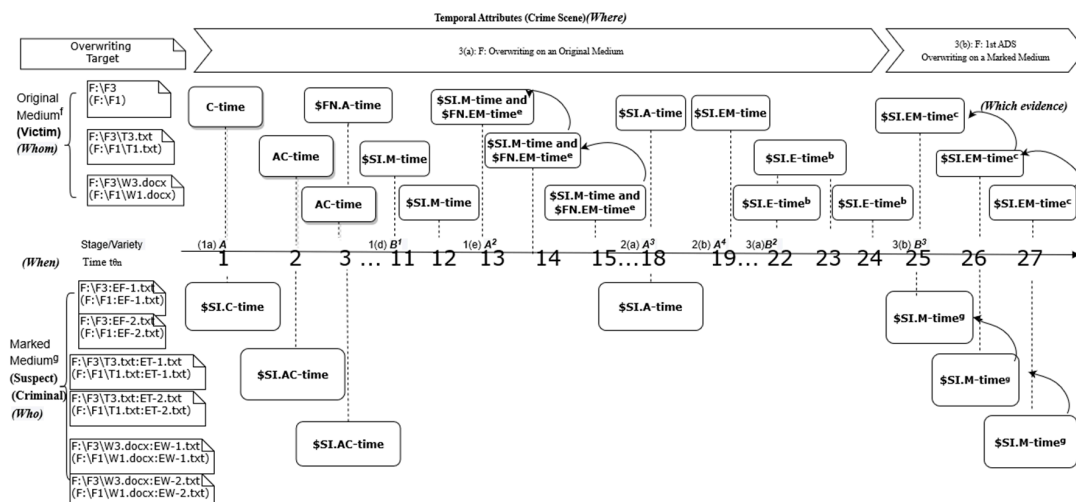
Temporal Attributes (Crime Scene)(Where)

Overwriting Target

3(a): F: Overwriting on an Original Medium

3(b): F: 1st ADS Overwriting on a Marked Medium

Original Medium$^f$ (Victim) (Whom)

F:\F3 (F:\F1)

F:\F3\T3.txt (F:\F1\T1.txt)

F:\F3\W3.docx (F:\F1\W1.docx)

C-time

AC-time

$FN.A-time

AC-time

$SI.M-time

$SI.M-time

$SI.M-time and $FN.EM-time$^e$

$SI.M-time and $FN.EM-time$^e$

$SI.M-time and $FN.EM-time$^e$

$SI.A-time

$SI.EM-time

$SI.E-time$^b$

$SI.E-time$^b$

$SI.E-time$^b$

$SI.EM-time$^c$

(Which evidence)

$SI.EM-time$^c$

$SI.EM-time$^c$

Stage/Variety

(When) Time $t_{m}$

(1a) A

1(d) $B^1$

1(e) $A^2$

2(a) $A^3$

2(b) $A^4$

3(a)$B^2$

3(b) $B^3$

1 2 3 … 11 12 13 14 15…18 19… 22 23 24 25 26 27

$SI.C-time

$SI.AC-time

$SI.AC-time

$SI.A-time

$SI.M-time$^g$

$SI.M-time$^g$

$SI.M-time$^g$

Marked Medium$^g$ (Suspect) (Criminal) (Who)

F:\F3:EF-1.txt (F:\F1:EF-1.txt)

F:\F3:EF-2.txt (F:\F1:EF-2.txt)

F:\F3\T3.txt:ET-1.txt (F:\F1\T1.txt:ET-1.txt)

F:\F3\T3.txt:ET-2.txt (F:\F1\T1.txt:ET-2.txt)

F:\F3\W3.docx:EW-1.txt (F:\F1\W1.docx:EW-1.txt)

F:\F3\W3.docx:EW-2.txt (F:\F1\W1.docx:EW-2.txt)